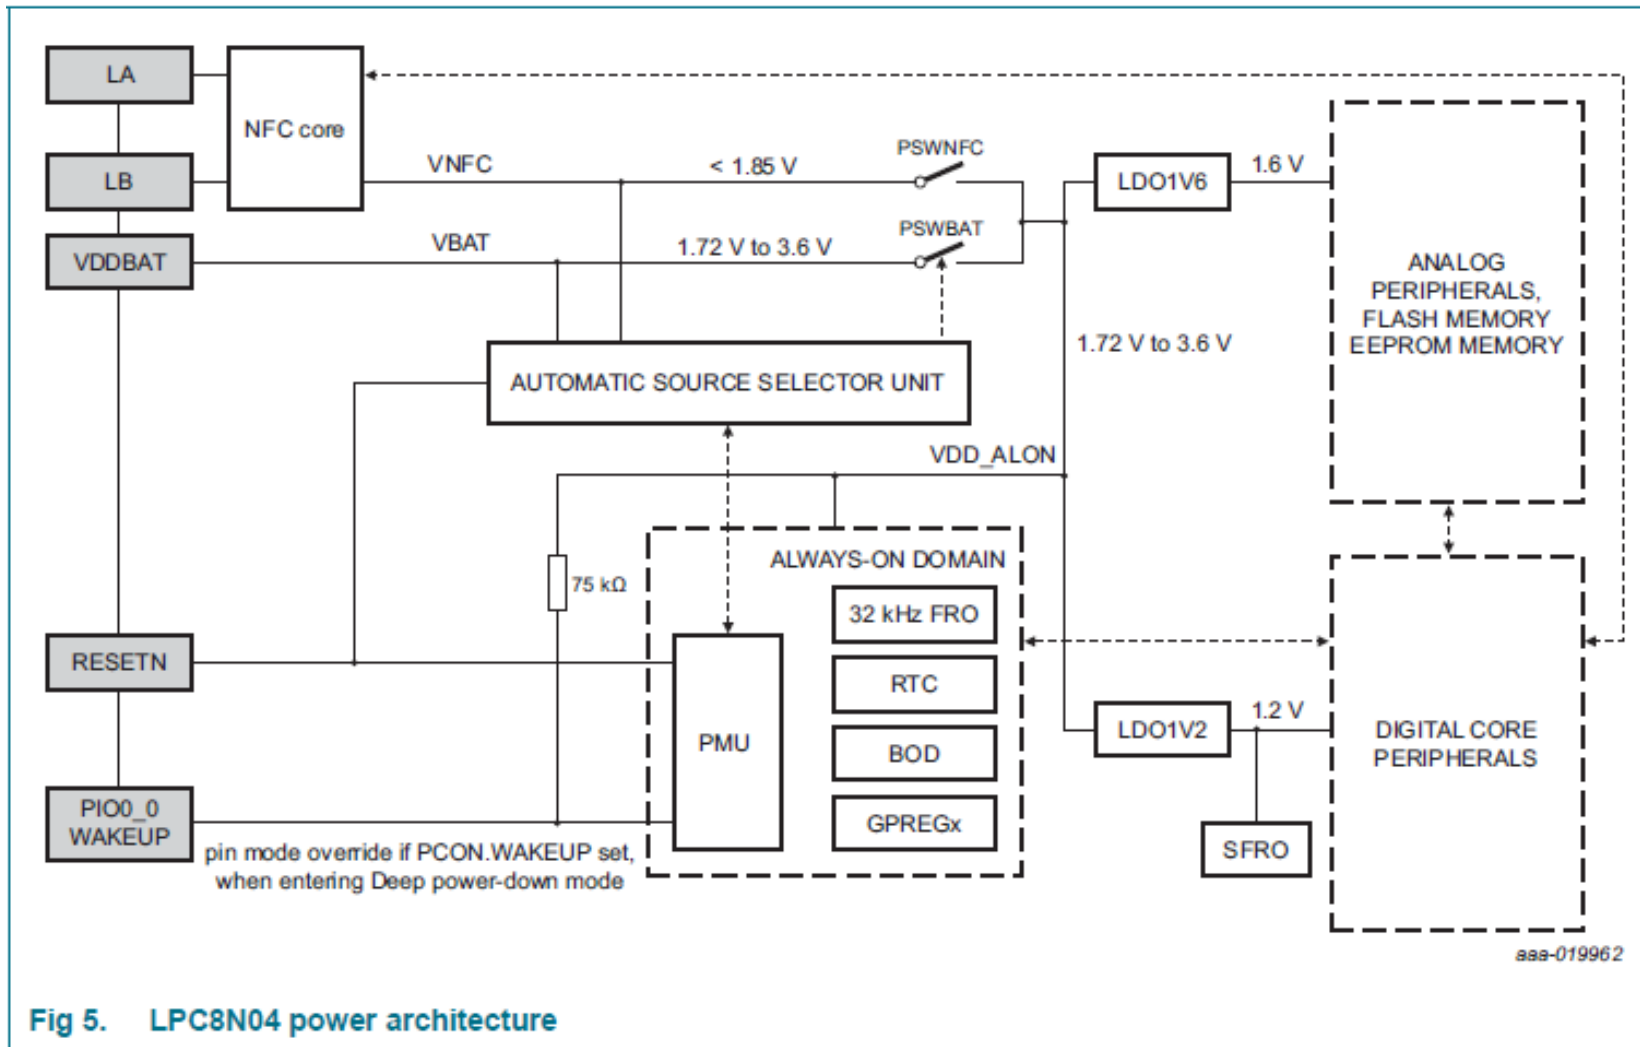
LA

LB

VDDBAT

NFC core

VNFC

< 1.85 V

PSWNFC

VBAT

1.72 V to 3.6 V

PSWBAT

LDO1V6

1.6 V

ANALOG PERIPHERALS, FLASH MEMORY EEPROM MEMORY

1.72 V to 3.6 V

AUTOMATIC SOURCE SELECTOR UNIT

VDD_ALON

75 kΩ

ALWAYS-ON DOMAIN

32 kHz FRO

RTC

BOD

GPREGx

RESETN

PMU

LDO1V2

1.2 V

DIGITAL CORE PERIPHERALS

PIO0_0 WAKEUP

pin mode override if PCON.WAKEUP set, when entering Deep power-down mode

SFRO

aaa-019962

Fig 5. LPC8N04 power architecture